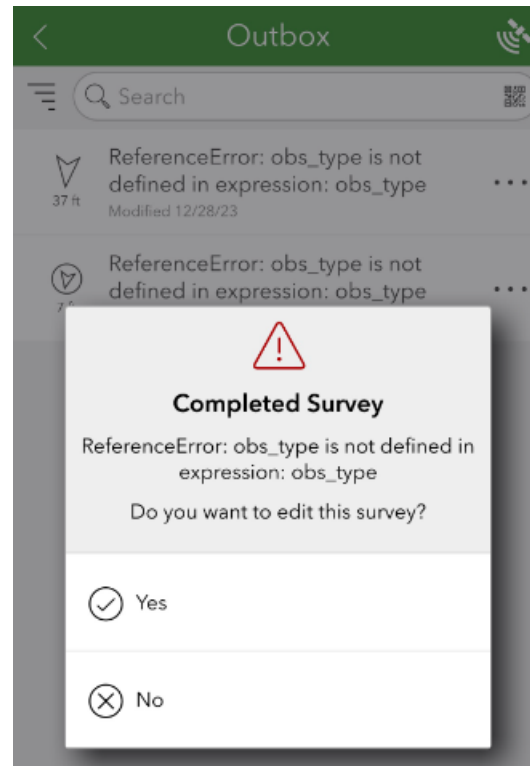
Outbox

Search

37 ft
ReferenceError: obs_type is not defined in expression: obs_type
Modified 12/28/23

ReferenceError: obs_type is not defined in expression: obs_type

Completed Survey

ReferenceError: obs_type is not defined in expression: obs_type

Do you want to edit this survey?

Yes

No